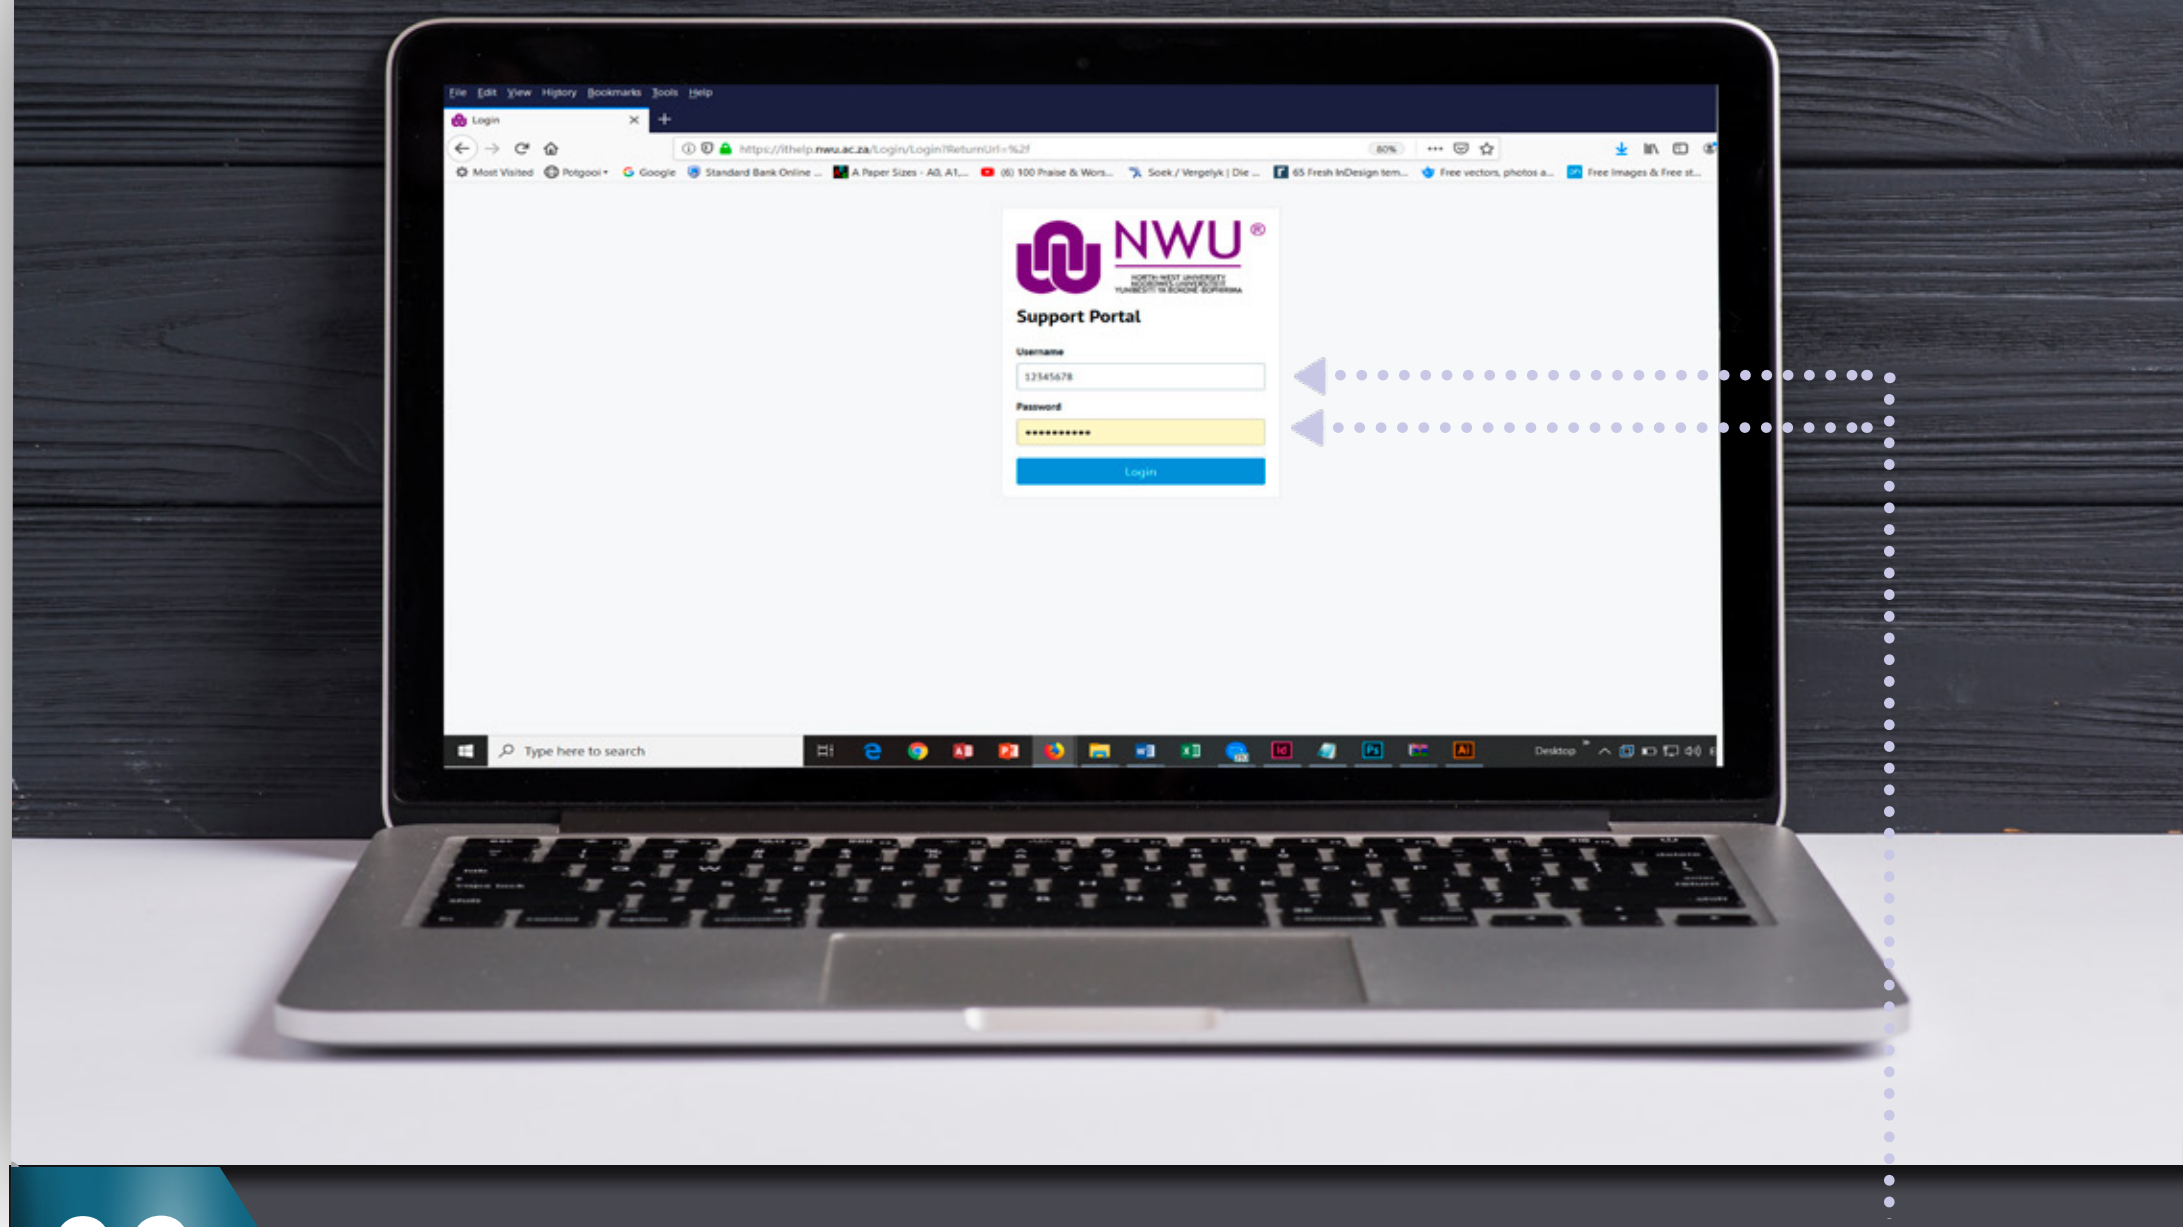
File Edit View History Bookmarks Tools Help

Login

https://ithelp.nwu.ac.za/Login/Login?ReturnUrl=%2f

80%

Most Visited Potgooi Google Standard Bank Online ... A Paper Sizes - A0, A1,... (6) 100 Praise & Wors... Soek / Vergelyk | Die ... 65 Fresh InDesign tem... Free vectors, photos a... Free Images & Free st...

NWU®

NORTH-WEST UNIVERSITY
NOORDWES-UNIVERSITEIT
YUNIBESITI YA BOKONE-BOPHIRIMA

Support Portal

Username

12345678

Password

•••••••••••

Login

Type here to search

Desktop